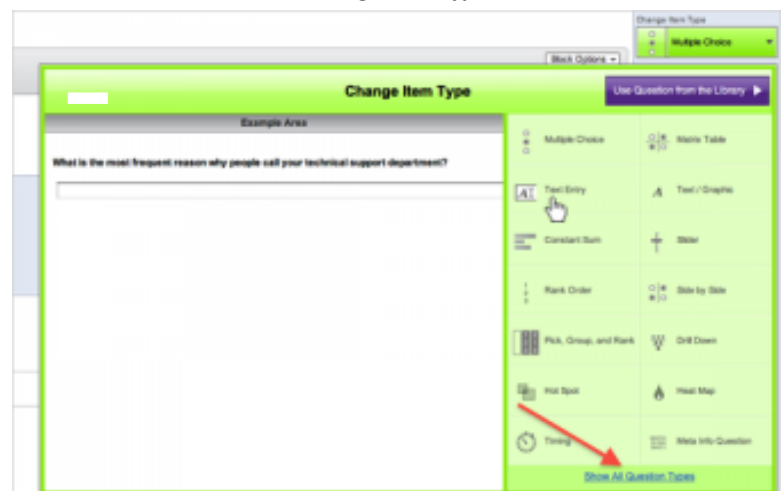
Change Item Type
Multiple Choice

Block Options

Change Item Type

Use Question from the Library

Example Area

What is the most frequent reason why people call your technical support department?

Multiple Choice
Matrix Table
Text Entry
Text / Graphic
Constant Sum
Slider
Rank Order
Side by Side
Pick, Group, and Rank
Drill Down
Hot Spot
Heat Map
Timing
Meta Info Question

Show All Question Types